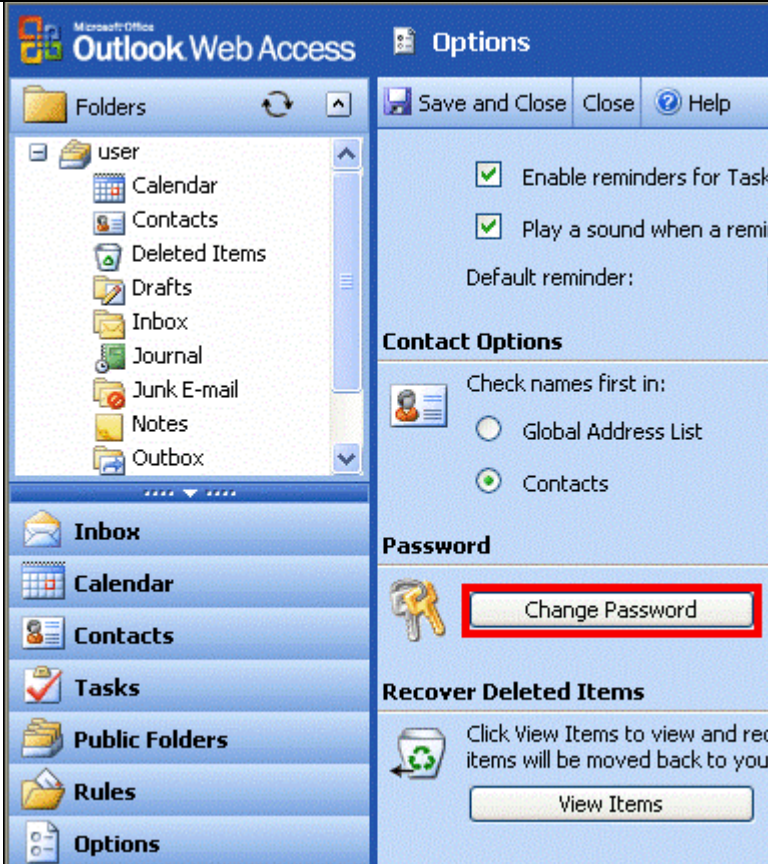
Microsoft Office Outlook Web Access

Options

Folders

user
Calendar
Contacts
Deleted Items
Drafts
Inbox
Journal
Junk E-mail
Notes
Outbox

Inbox
Calendar
Contacts
Tasks
Public Folders
Rules
Options

Save and Close
Close
Help

Enable reminders for Tasl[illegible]

Play a sound when a remi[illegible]

Default reminder:

Contact Options

Check names first in:

Global Address List

Contacts

Password

Change Password

Recover Deleted Items

Click View Items to view and re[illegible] items will be moved back to you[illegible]

View Items